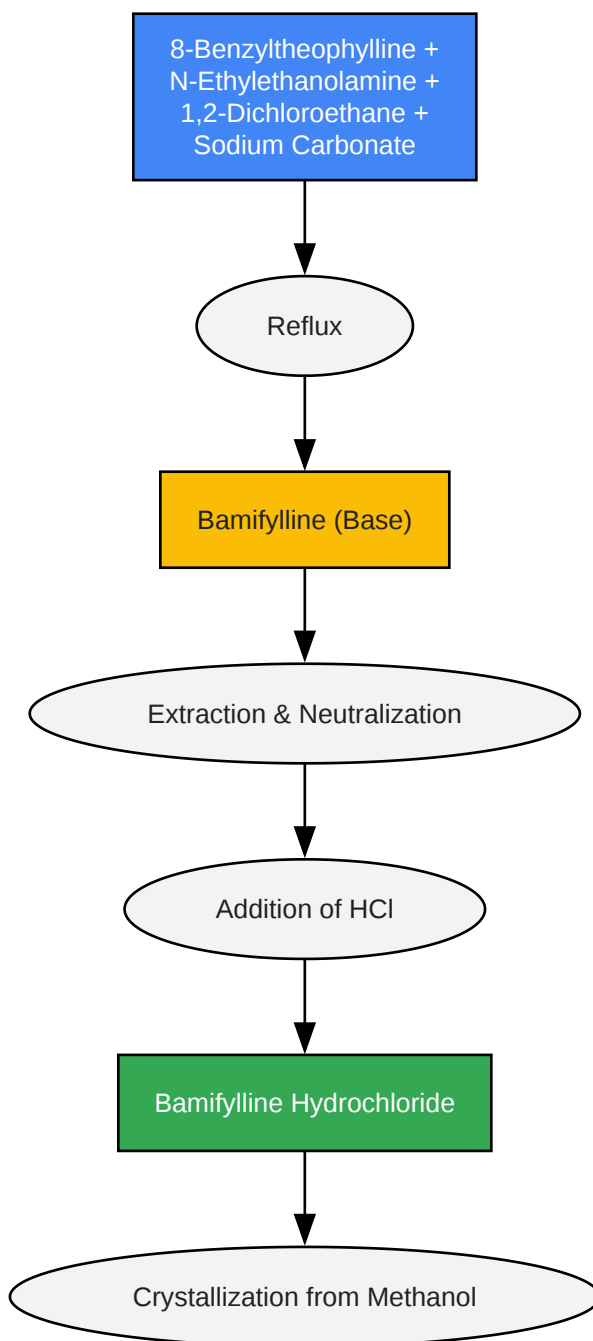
8-Benzyltheophylline + N-Ethylethanolamine + 1,2-Dichloroethane + Sodium Carbonate

Reflux

Bamifylline (Base)

Extraction & Neutralization

Addition of HCl

Bamifylline Hydrochloride

Crystallization from Methanol